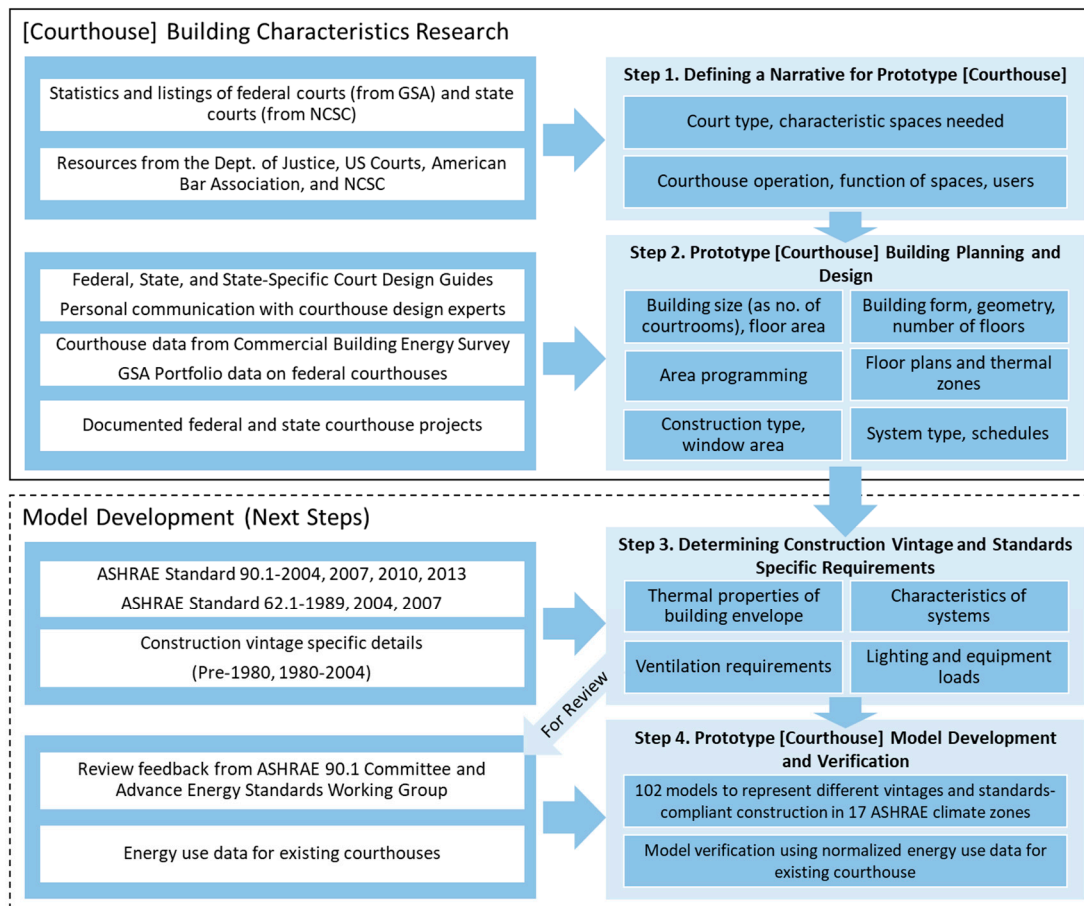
[Courthouse] Building Characteristics Research

Statistics and listings of federal courts (from GSA) and state courts (from NCSC)

Resources from the Dept. of Justice, US Courts, American Bar Association, and NCSC

Step 1. Defining a Narrative for Prototype [Courthouse]

Court type, characteristic spaces needed

Courthouse operation, function of spaces, users

Federal, State, and State-Specific Court Design Guides
Personal communication with courthouse design experts

Courthouse data from Commercial Building Energy Survey
GSA Portfolio data on federal courthouses

Documented federal and state courthouse projects

Step 2. Prototype [Courthouse] Building Planning and Design

Building size (as no. of courtrooms), floor area

Building form, geometry, number of floors

Area programming

Floor plans and thermal zones

Construction type, window area

System type, schedules

Model Development (Next Steps)

ASHRAE Standard 90.1-2004, 2007, 2010, 2013
ASHRAE Standard 62.1-1989, 2004, 2007

Construction vintage specific details
(Pre-1980, 1980-2004)

Step 3. Determining Construction Vintage and Standards Specific Requirements

Thermal properties of building envelope

Characteristics of systems

Ventilation requirements

Lighting and equipment loads

For Review

Review feedback from ASHRAE 90.1 Committee and Advance Energy Standards Working Group

Energy use data for existing courthouses

Step 4. Prototype [Courthouse] Model Development and Verification

102 models to represent different vintages and standards-compliant construction in 17 ASHRAE climate zones

Model verification using normalized energy use data for existing courthouse